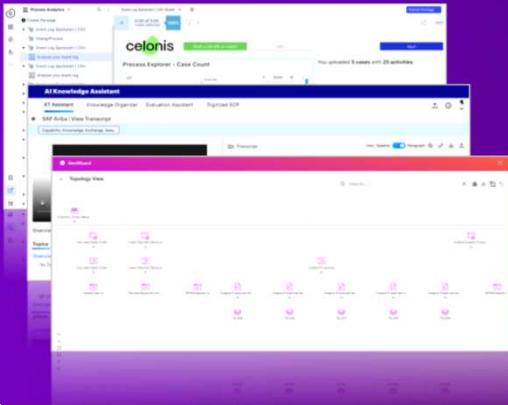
Process Analytics

celonis

Process Explorer - Case Count

You uploaded 5 cases with 25 activities

AI Knowledge Assistant

AI Assistant
Knowledge Organizer
Evaluation Assistant
Digitized SOP

SAP Ariba | View Transcript

Transcript

Topology View

Search...

Overview

Topics